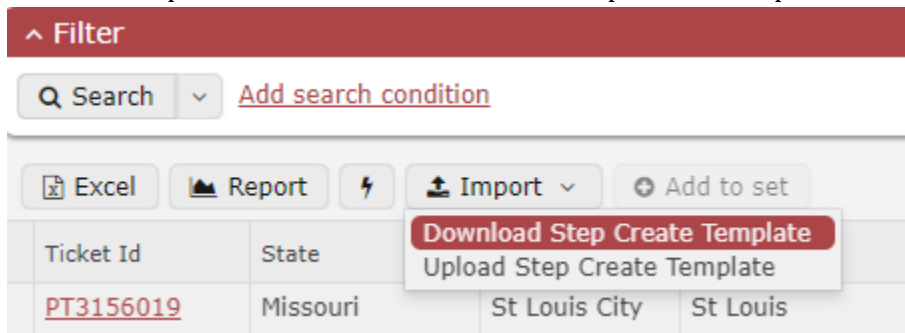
^ Filter

Search

Add search condition

Excel

Report

Import

Add to set

Download Step Create Template

Upload Step Create Template

| Ticket Id | State | | |
|---|---|---|---|
| PT3156019 | Missouri | St Louis City | St Louis |